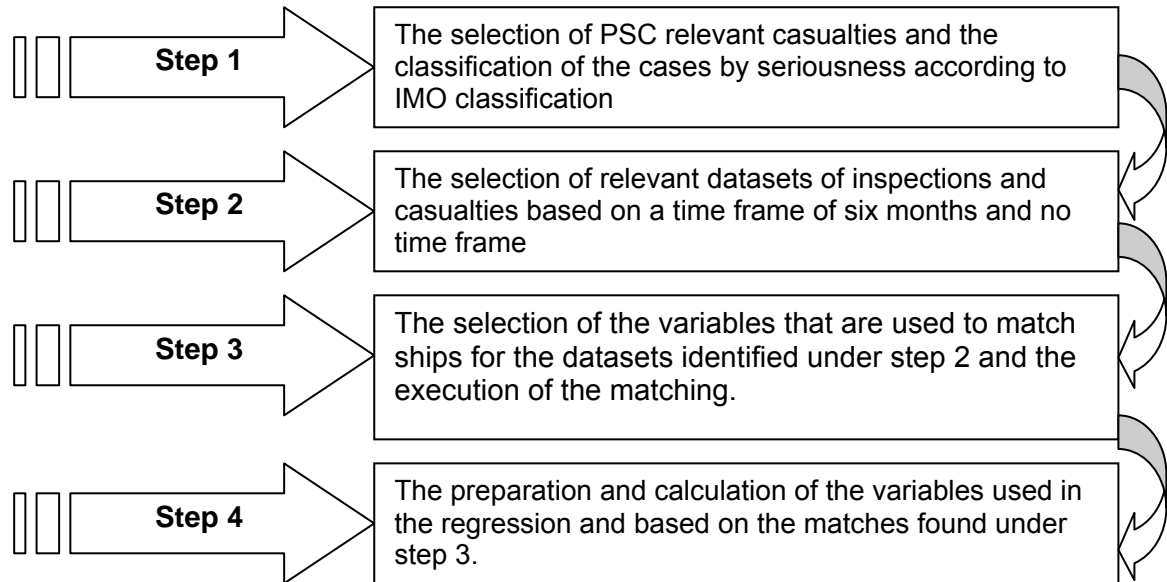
Step 1

The selection of PSC relevant casualties and the classification of the cases by seriousness according to IMO classification

Step 2

The selection of relevant datasets of inspections and casualties based on a time frame of six months and no time frame

Step 3

The selection of the variables that are used to match ships for the datasets identified under step 2 and the execution of the matching.

Step 4

The preparation and calculation of the variables used in the regression and based on the matches found under step 3.